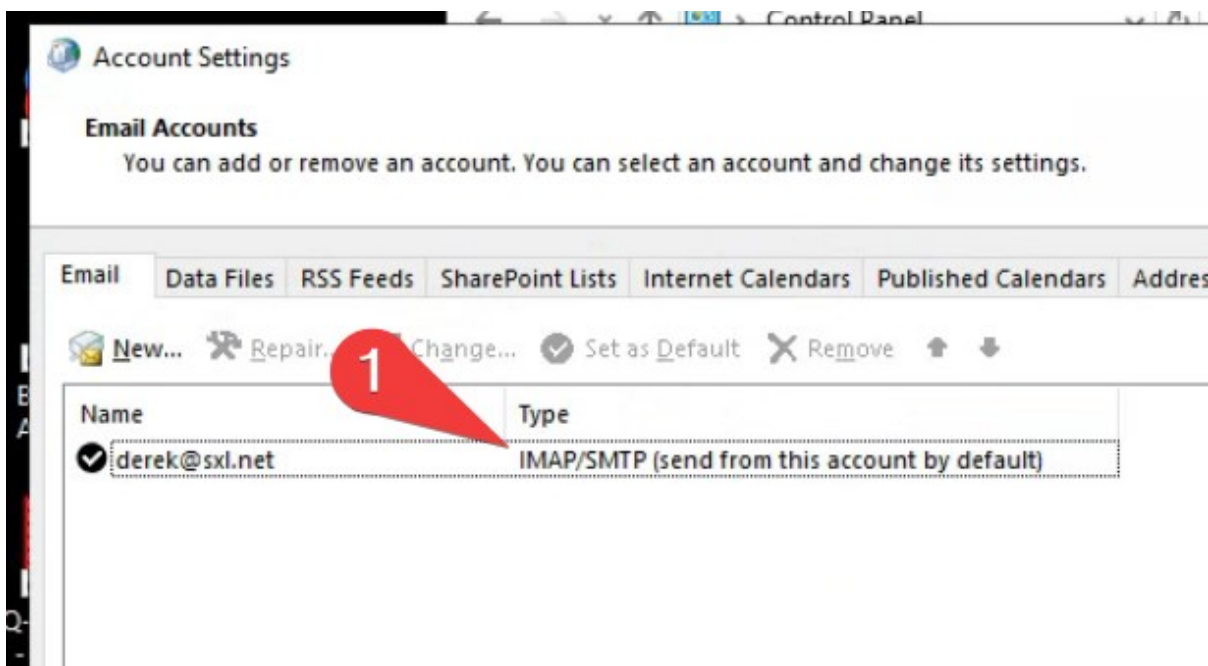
Control Panel

Account Settings

Email Accounts
You can add or remove an account. You can select an account and change its settings.

Email | Data Files | RSS Feeds | SharePoint Lists | Internet Calendars | Published Calendars | Addres

New... Repair... Change... Set as Default Remove

1

| Name | Type |
|---|---|
| derek@sxl.net | IMAP/SMTP (send from this account by default) |